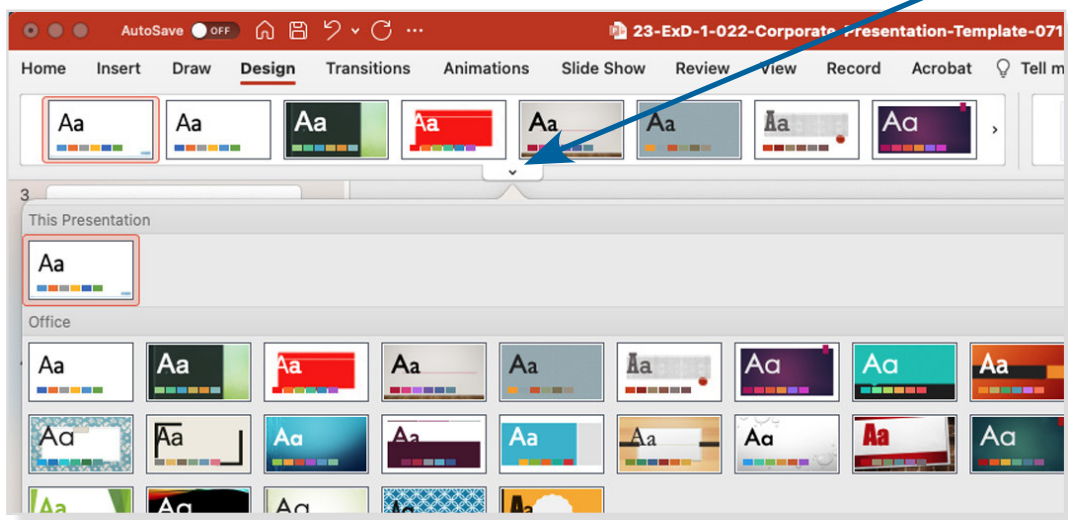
AutoSave OFF ··· 23-ExD-1-022-Corporate-Presentation-Template-071

Home Insert Draw Design Transitions Animations Slide Show Review View Record Acrobat Tell m

Aa Aa Aa Aa Aa Aa Aa Aa

3

This Presentation

Aa

Office

Aa Aa Aa Aa Aa Aa Aa Aa Aa

Aa Aa Aa Aa Aa Aa Aa Aa Aa

Aa Aa Aa Aa Aa